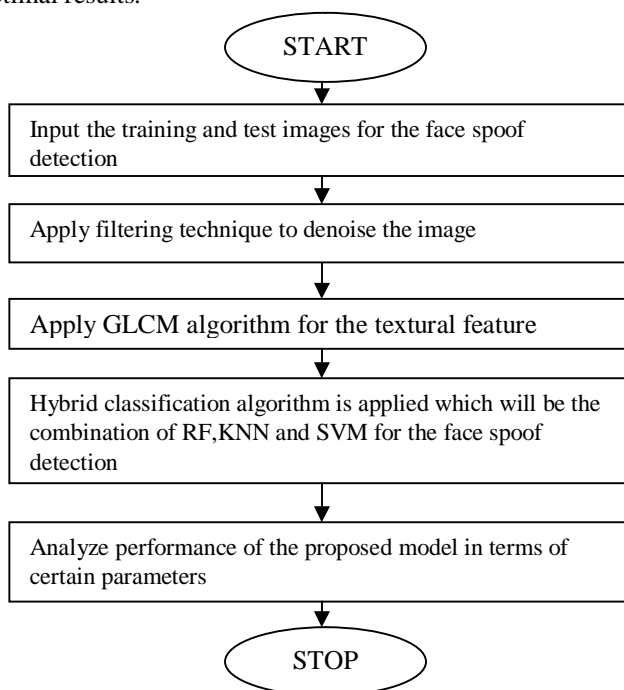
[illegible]timal results.

START

Input the training and test images for the face spoof detection

Apply filtering technique to denoise the image

Apply GLCM algorithm for the textural feature

Hybrid classification algorithm is applied which will be the combination of RF,KNN and SVM for the face spoof detection

Analyze performance of the proposed model in terms of certain parameters

STOP